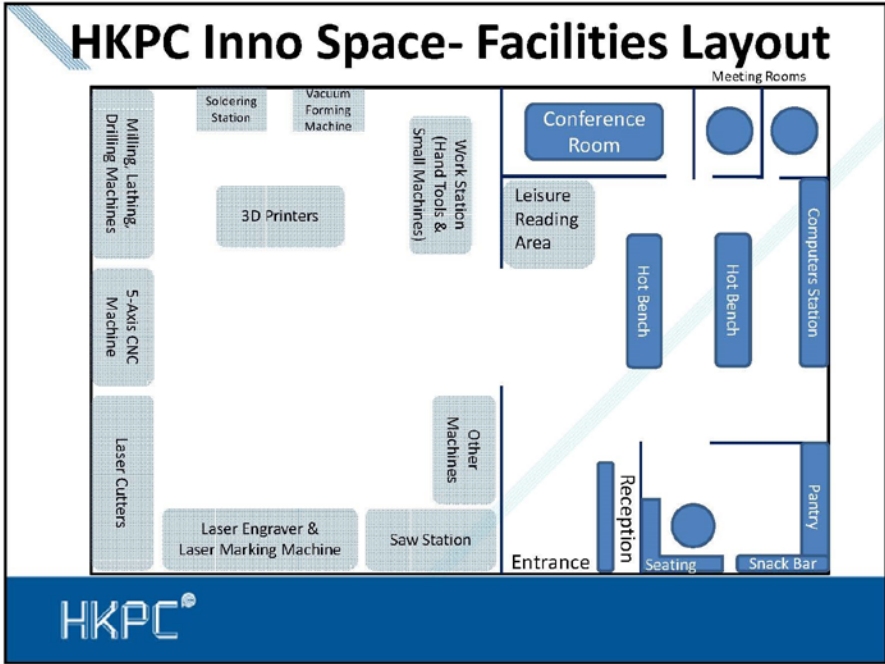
HKPC Inno Space- Facilities Layout

Meeting Rooms

Milling, Lathing, Drilling Machines

Soldering Station

Vacuum Forming Machine

Work Station (Hand Tools & Small Machines)

3D Printers

Conference Room

Leisure Reading Area

Computers Station

Hot Bench

Hot Bench

5-Axis CNC Machine

Laser Cutters

Other Machines

Laser Engraver & Laser Marking Machine

Saw Station

Entrance

Reception

Seating

Snack Bar

Pantry

HKPC